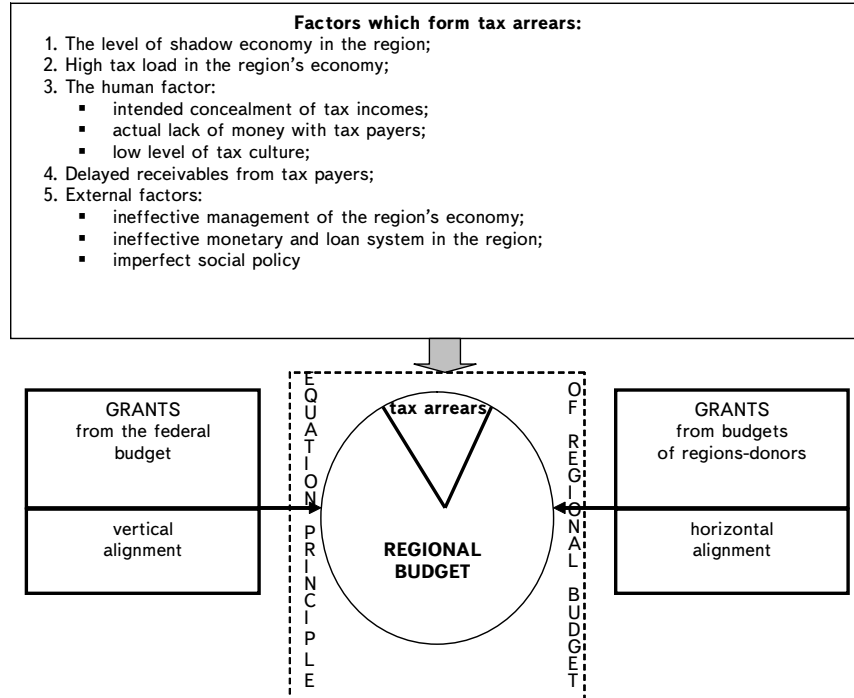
**Factors which form tax arrears:**

1. The level of shadow economy in the region;
2. High tax load in the region's economy;
3. The human factor:
- intended concealment of tax incomes;
- actual lack of money with tax payers;
- low level of tax culture;
4. Delayed receivables from tax payers;
5. External factors:
- ineffective management of the region's economy;
- ineffective monetary and loan system in the region;
- imperfect social policy

GRANTS from the federal budget

vertical alignment

EQUATION PRINCIPLE

tax arrears

REGIONAL BUDGET

OF REGIONAL BUDGET

GRANTS from budgets of regions-donors

horizontal alignment